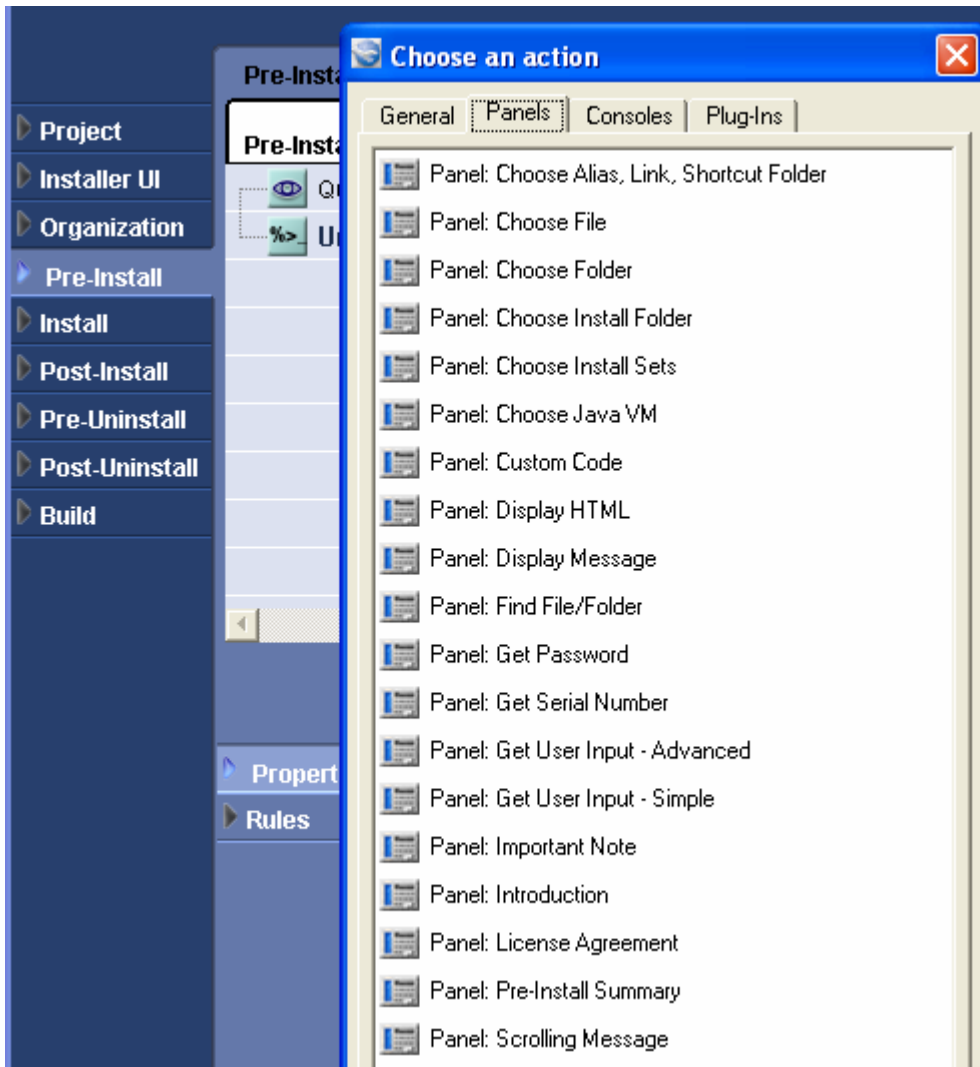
Project
Installer UI
Organization
Pre-Install
Install
Post-Install
Pre-Uninstall
Post-Uninstall
Build

Pre-Insta
Pre-Insta
Qu
%>_ U

Propert
Rules

Choose an action

General | Panels | Consoles | Plug-Ins

Panel: Choose Alias, Link, Shortcut Folder
Panel: Choose File
Panel: Choose Folder
Panel: Choose Install Folder
Panel: Choose Install Sets
Panel: Choose Java VM
Panel: Custom Code
Panel: Display HTML
Panel: Display Message
Panel: Find File/Folder
Panel: Get Password
Panel: Get Serial Number
Panel: Get User Input - Advanced
Panel: Get User Input - Simple
Panel: Important Note
Panel: Introduction
Panel: License Agreement
Panel: Pre-Install Summary
Panel: Scrolling Message